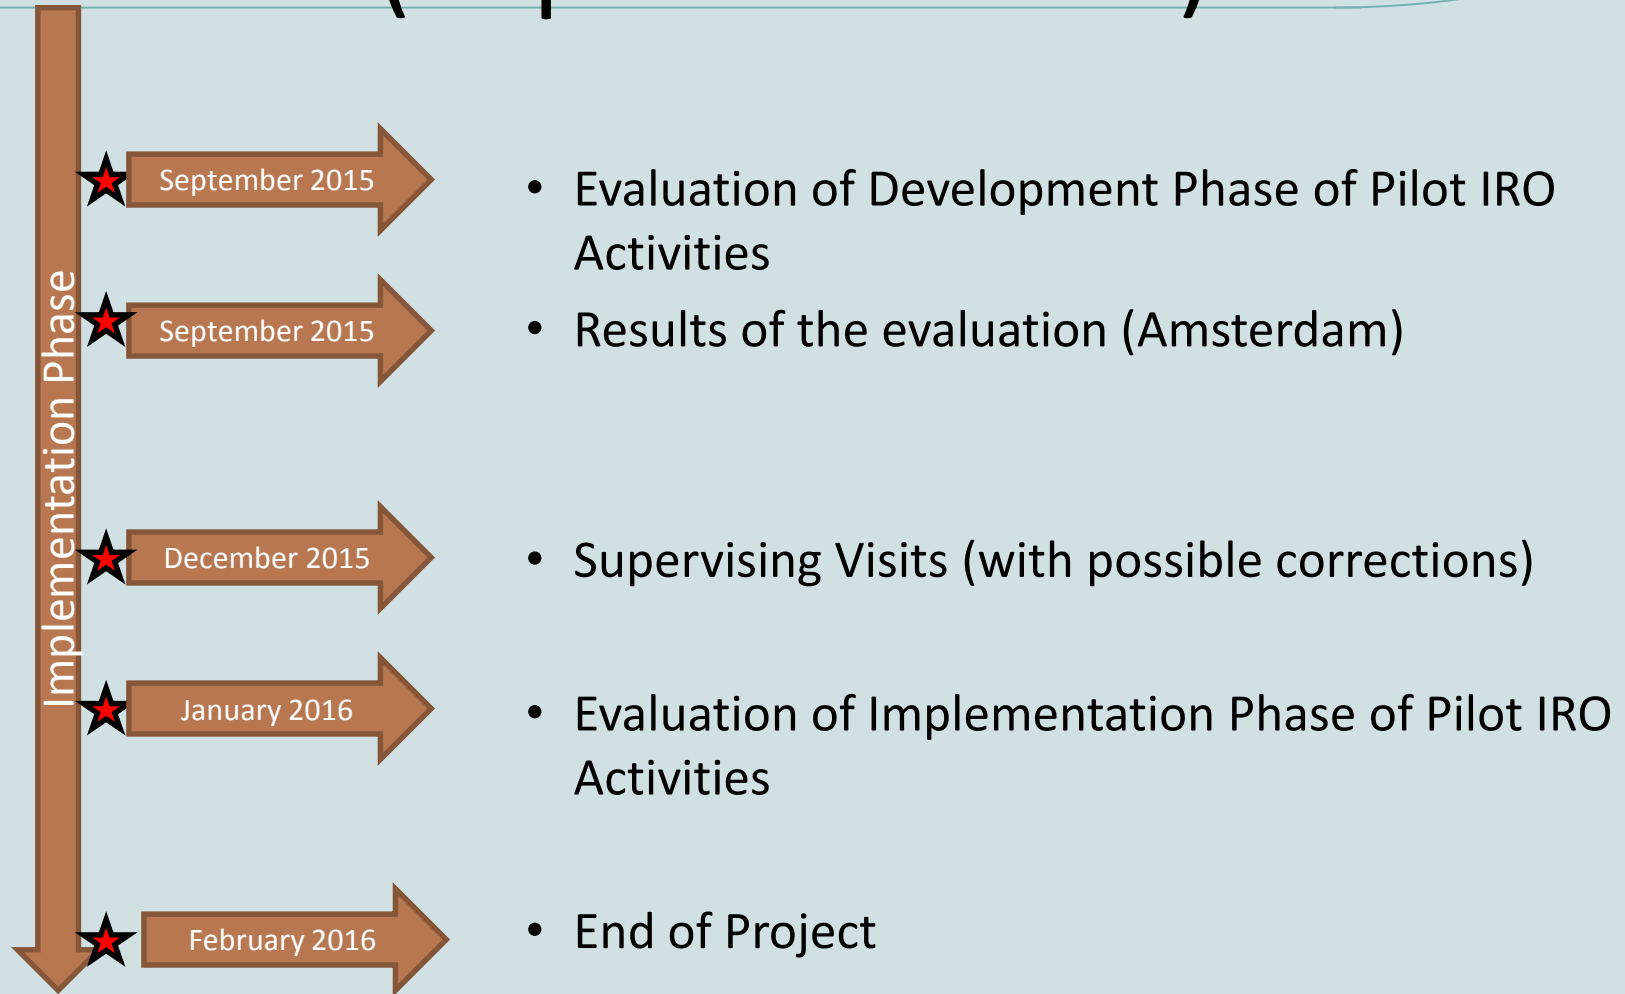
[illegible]

Implementation Phase

September 2015

• Evaluation of Development Phase of Pilot IRO Activities

September 2015

• Results of the evaluation (Amsterdam)

December 2015

• Supervising Visits (with possible corrections)

January 2016

• Evaluation of Implementation Phase of Pilot IRO Activities

February 2016

• End of Project